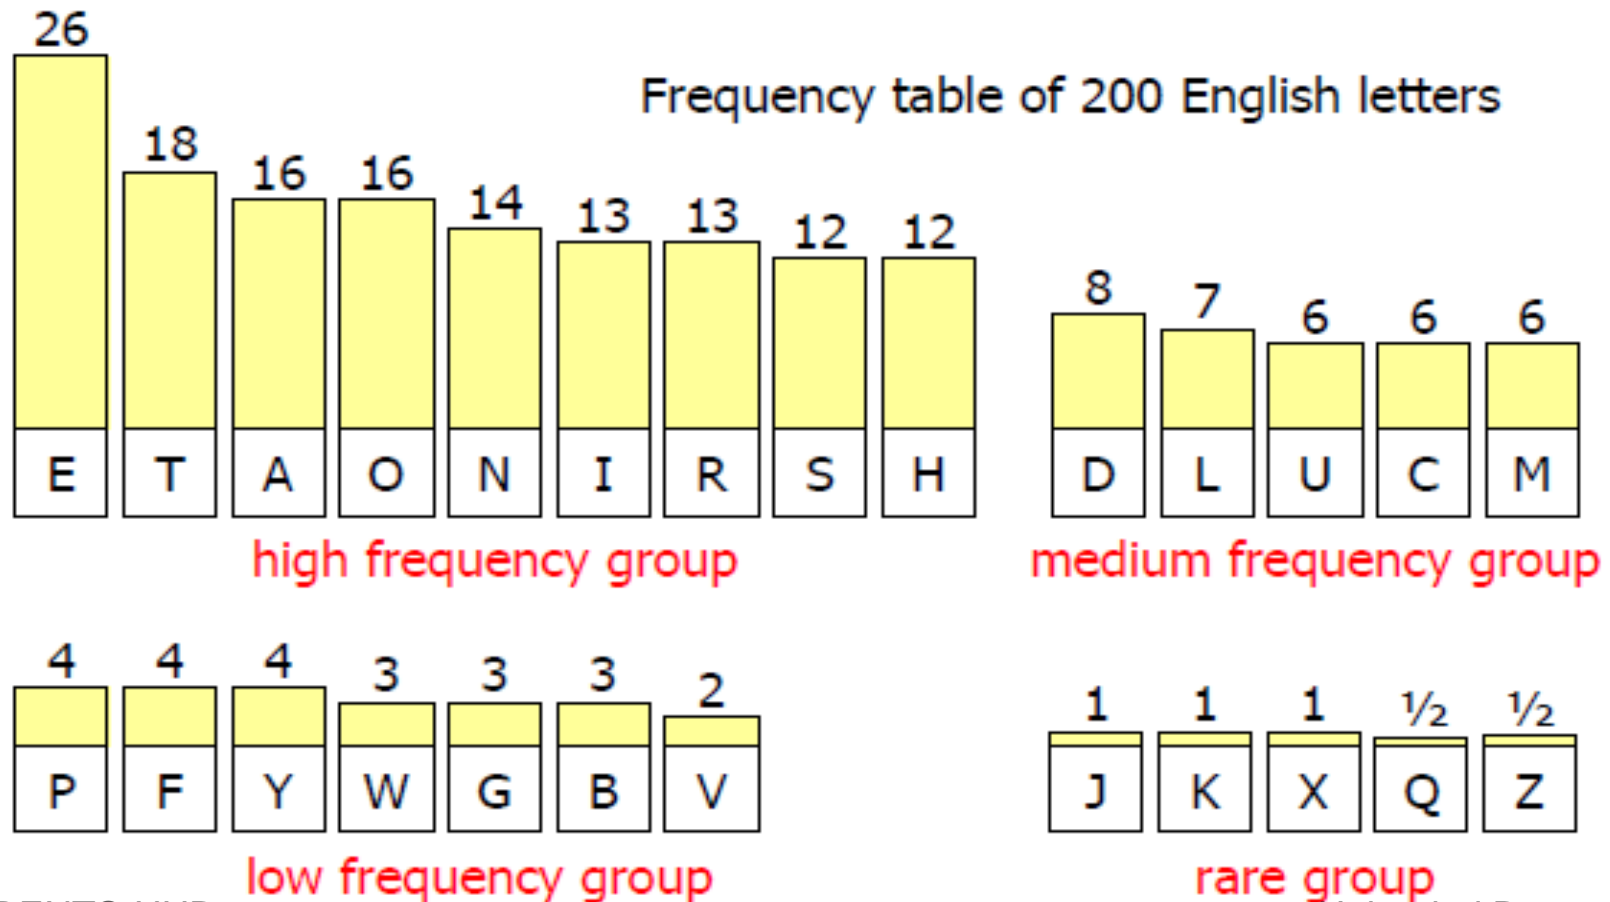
Frequency table of 200 English letters

| 26 | 18 | 16 | 16 | 14 | 13 | 13 | 12 | 12 |
|---|---|---|---|---|---|---|---|---|
| E | T | A | O | N | I | R | S | H |

high frequency group

| 8 | 7 | 6 | 6 | 6 |
|---|---|---|---|---|
| D | L | U | C | M |

medium frequency group

| 4 | 4 | 4 | 3 | 3 | 3 | 2 |
|---|---|---|---|---|---|---|
| P | F | Y | W | G | B | V |

low frequency group

| 1 | 1 | 1 | ½ | ½ |
|---|---|---|---|---|
| J | K | X | Q | Z |

rare group